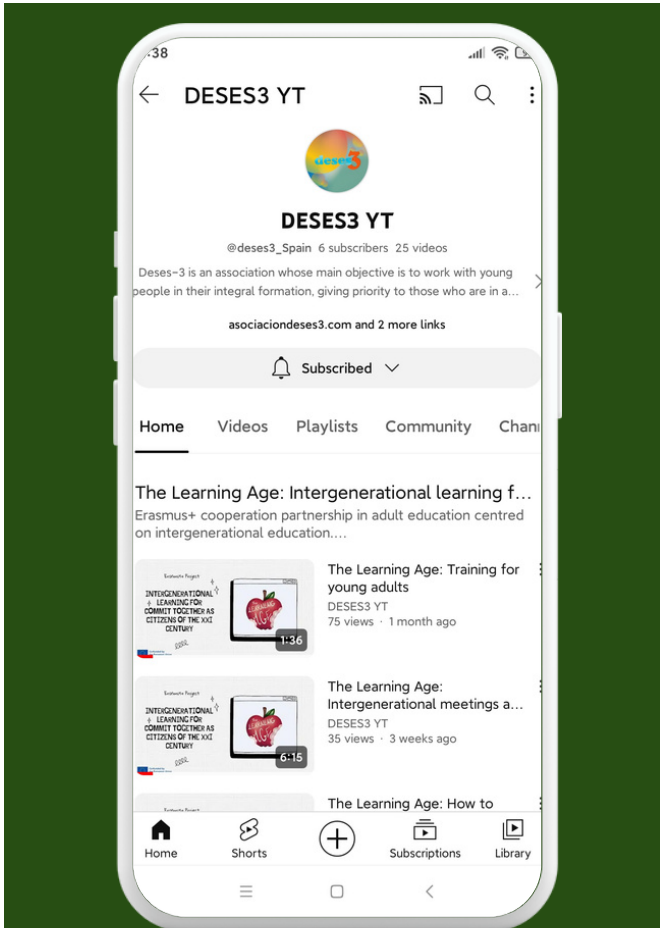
:38

DESES3 YT

deses3

DESES3 YT

@deses3_Spain 6 subscribers 25 videos

Deses-3 is an association whose main objective is to work with young people in their integral formation, giving priority to those who are in a...

asociaciondeses3.com and 2 more links

Subscribed

Home Videos Playlists Community Chan

The Learning Age: Intergenerational learning f...

Erasmus+ cooperation partnership in adult education centred on intergenerational education....

Erasmus+ Project
INTERGENERATIONAL LEARNING FOR COMMIT TOGETHER AS CITIZENS OF THE XXI CENTURY

1:36

The Learning Age: Training for young adults
DESES3 YT
75 views · 1 month ago

Erasmus+ Project
INTERGENERATIONAL LEARNING FOR COMMIT TOGETHER AS CITIZENS OF THE XXI CENTURY

6:15

The Learning Age: Intergenerational meetings a...
DESES3 YT
35 views · 3 weeks ago

The Learning Age: How to

Home Shorts Subscriptions Library